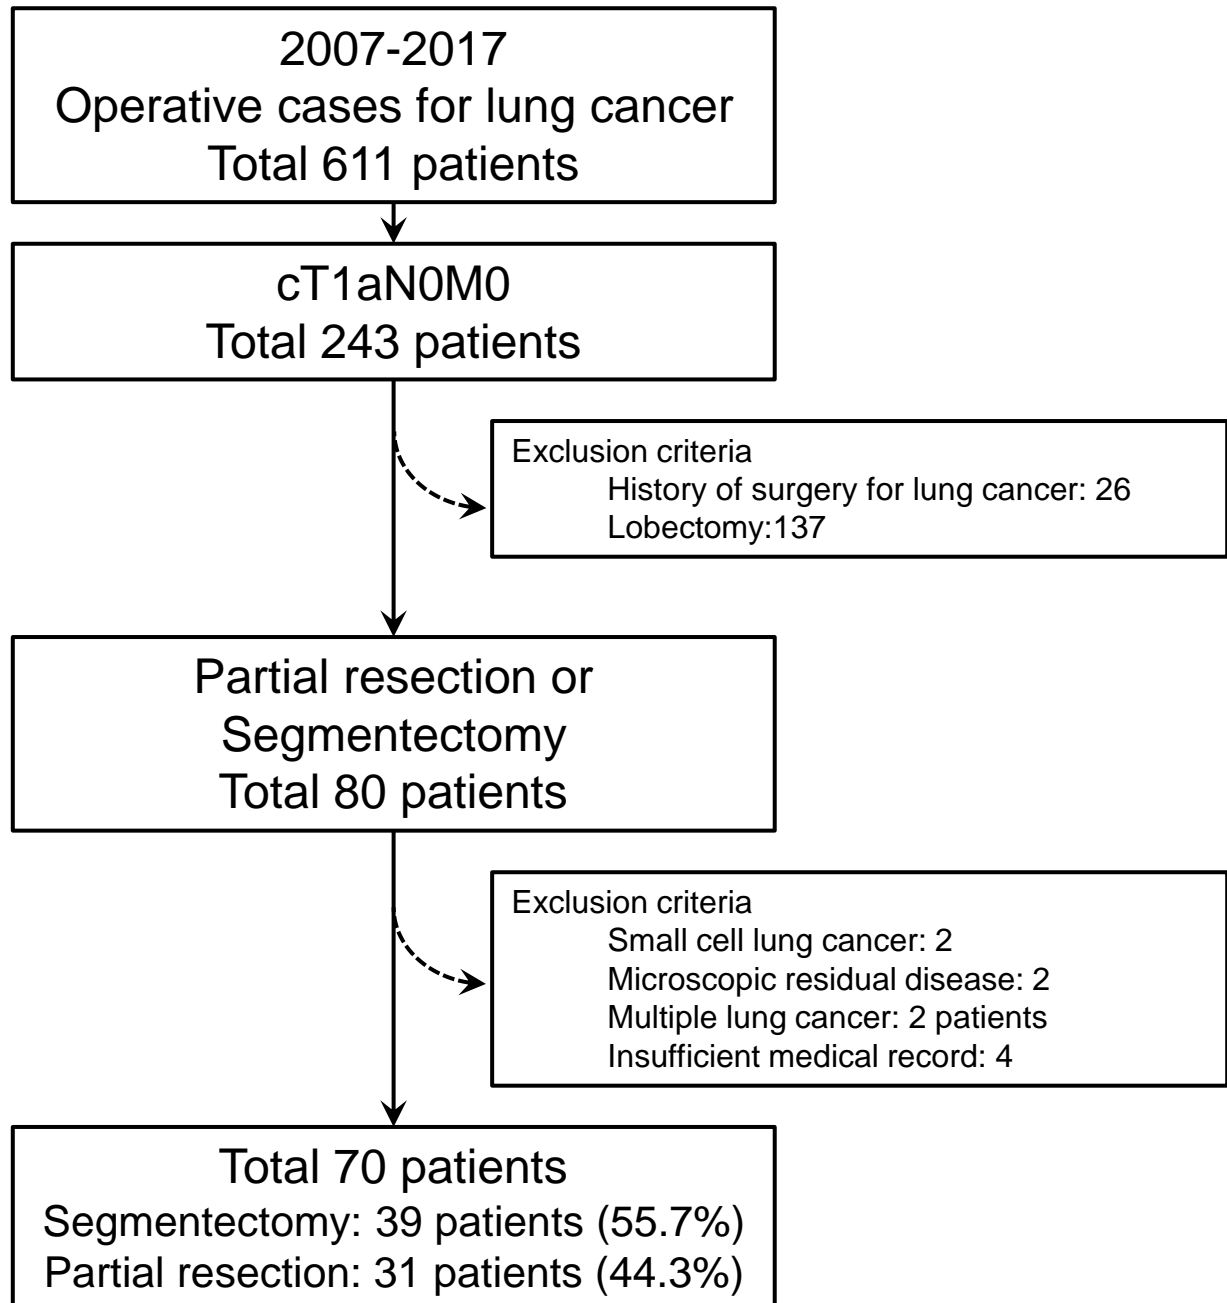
2007-2017
Operative cases for lung cancer
Total 611 patients

cT1aN0M0
Total 243 patients

Exclusion criteria
History of surgery for lung cancer: 26
Lobectomy:137

Partial resection or
Segmentectomy
Total 80 patients

Exclusion criteria
Small cell lung cancer: 2
Microscopic residual disease: 2
Multiple lung cancer: 2 patients
Insufficient medical record: 4

Total 70 patients
Segmentectomy: 39 patients (55.7%)
Partial resection: 31 patients (44.3%)